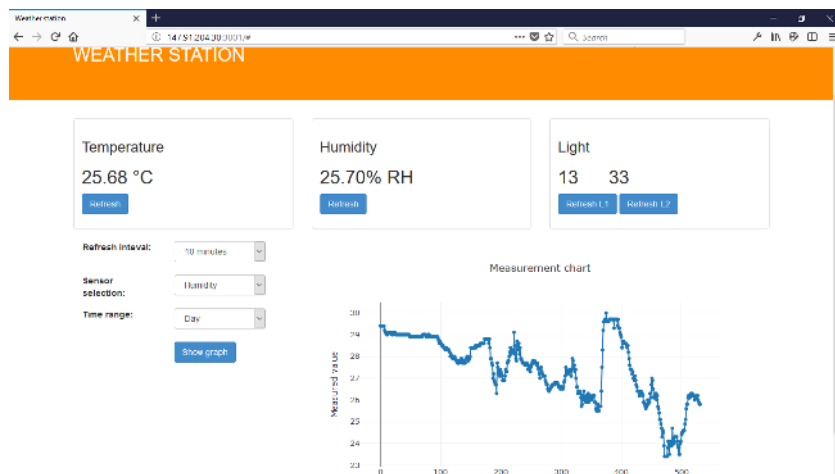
Weatherstation

147.91.204.30:3001/#

Search

WEATHER STATION

Temperature

25.68 °C

Refresh

Humidity

25.70% RH

Refresh

Light

13 33

Refresh L1 Refresh L2

Refresh inteval:

10 minutes

Sensor selection:

Humidity

Time range:

Day

Show graph

Measurement chart

Measured value

30
29
28
27
26
25
24
23

0 100 200 300 400 500